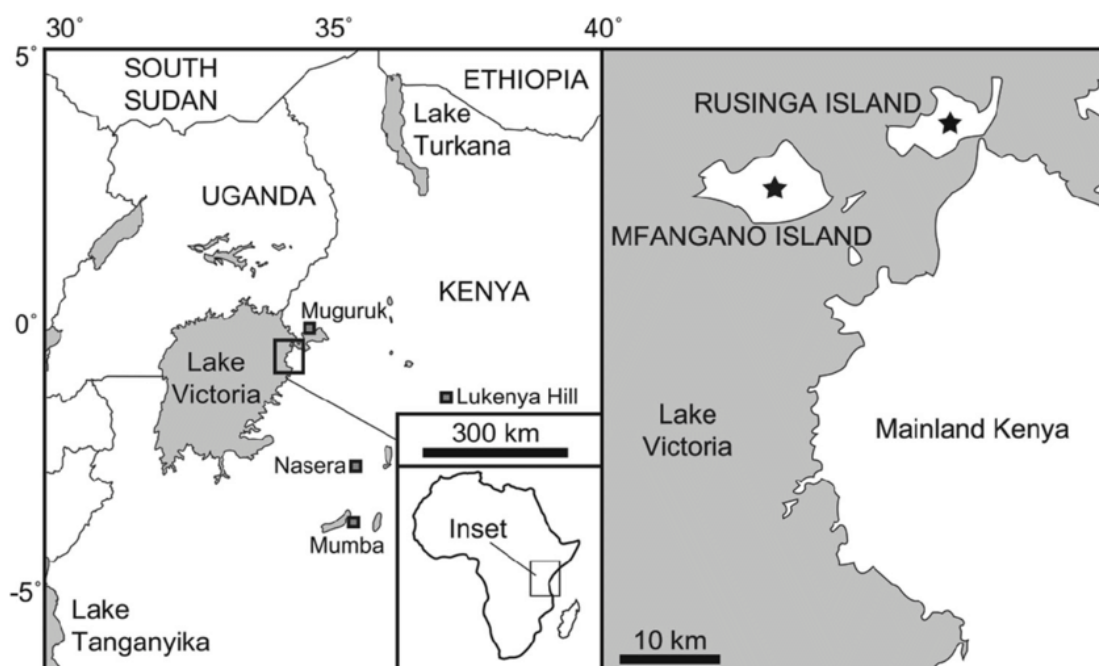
30° 35° 40°

5°

SOUTH SUDAN

ETHIOPIA

Lake Turkana

UGANDA

KENYA

0°

Muguruk

Lake Victoria

Lukenya Hill

300 km

Nasera

Mumba

Inset

-5°

Lake Tanganyika

RUSINGA ISLAND

MFANGANO ISLAND

Lake Victoria

Mainland Kenya

10 km